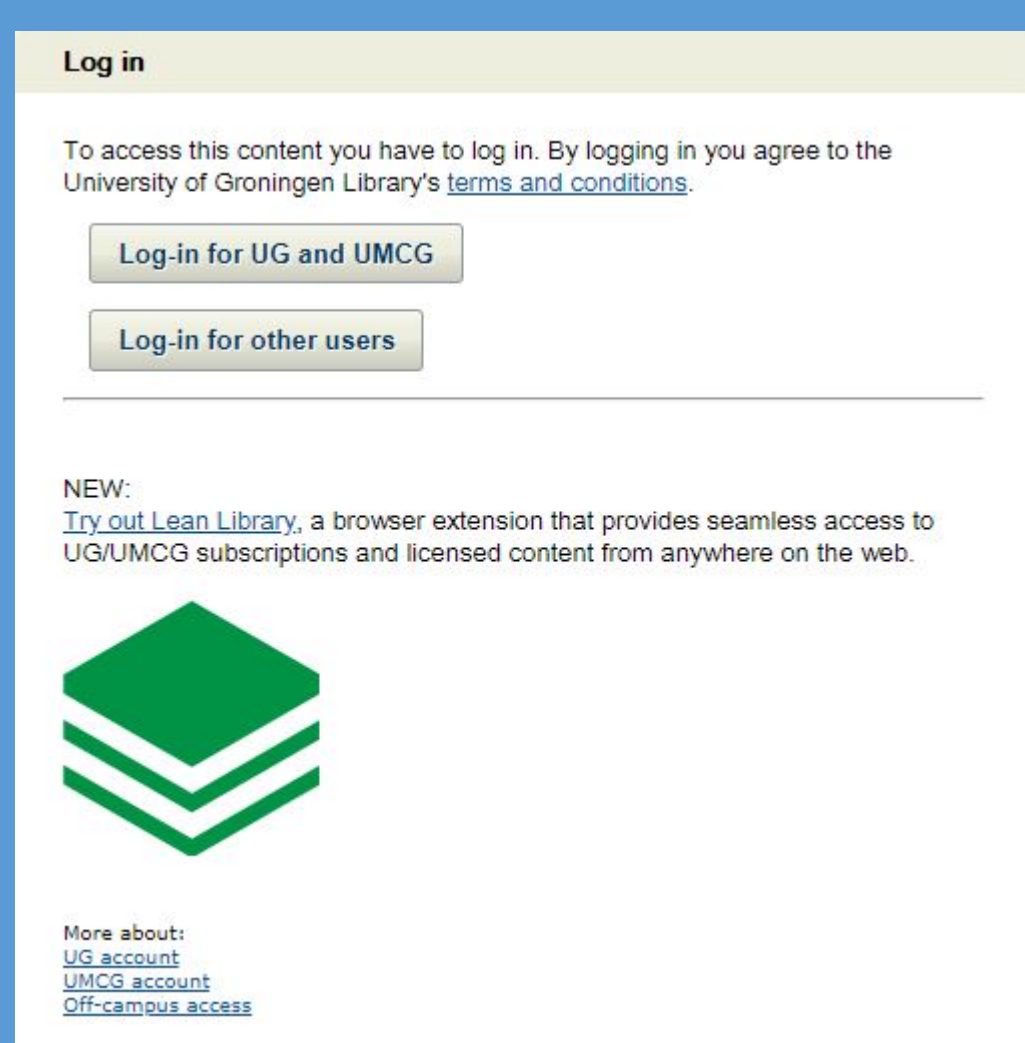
Log in

To access this content you have to log in. By logging in you agree to the University of Groningen Library's terms and conditions.

Log-in for UG and UMCG

Log-in for other users

NEW:
Try out Lean Library, a browser extension that provides seamless access to UG/UMCG subscriptions and licensed content from anywhere on the web.

More about:
UG account
UMCG account
Off-campus access